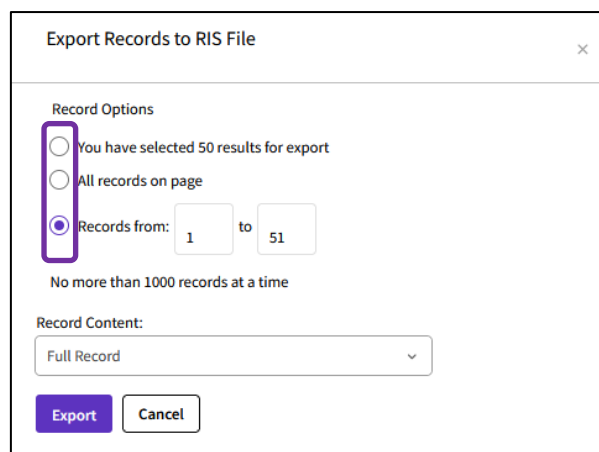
Export Records to RIS File

×

Record Options

You have selected 50 results for export

All records on page

Records from: 1 to 51

No more than 1000 records at a time

Record Content:

Full Record

Export

Cancel